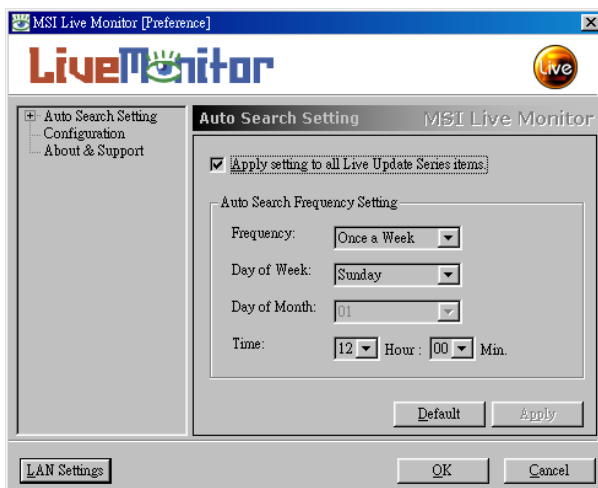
MSI Live Monitor [Preference]

LiveMonitor

Live

Auto Search Setting
Configuration
About & Support

Auto Search Setting

MSI Live Monitor

Apply setting to all Live Update Series items.

Auto Search Frequency Setting

Frequency: Once a Week

Day of Week: Sunday

Day of Month: 01

Time: 12 Hour : 00 Min.

Default

Apply

LAN Settings

OK

Cancel